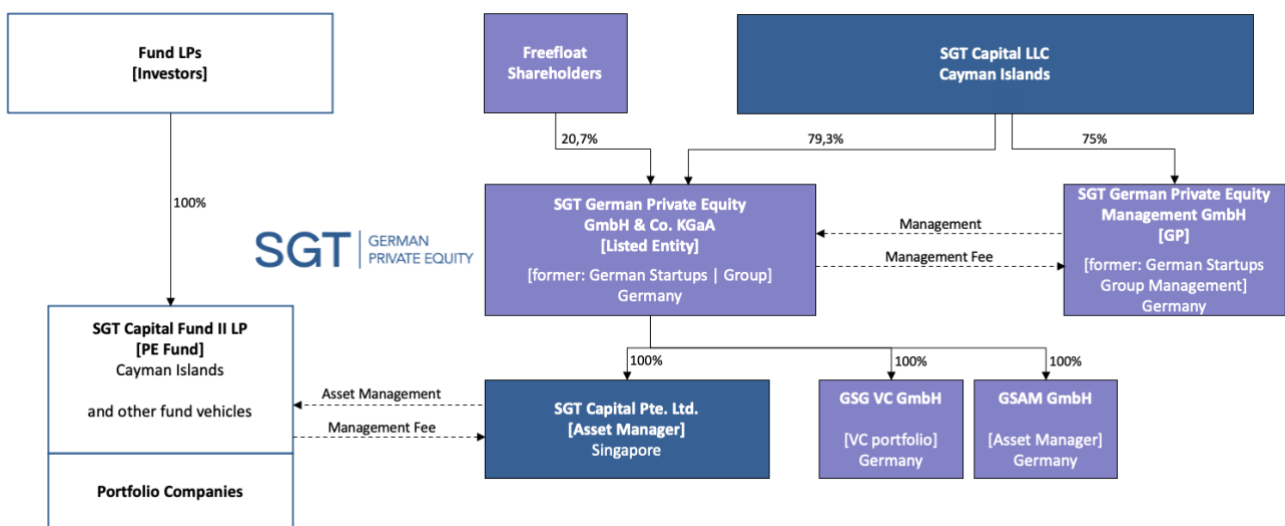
Fund LPs
[Investors]

100%

Freefloat Shareholders

SGT Capital LLC
Cayman Islands

20,7%

79,3%

75%

SGT | GERMAN PRIVATE EQUITY

SGT German Private Equity GmbH & Co. KGaA
[Listed Entity]

[former: German Startups | Group]
Germany

Management

Management Fee

SGT German Private Equity Management GmbH
[GP]

[former: German Startups Group Management]
Germany

100%

100%

100%

SGT Capital Fund II LP
[PE Fund]
Cayman Islands

and other fund vehicles

Asset Management

Management Fee

SGT Capital Pte. Ltd.
[Asset Manager]
Singapore

GSG VC GmbH

[VC portfolio]
Germany

GSAM GmbH

[Asset Manager]
Germany

Portfolio Companies